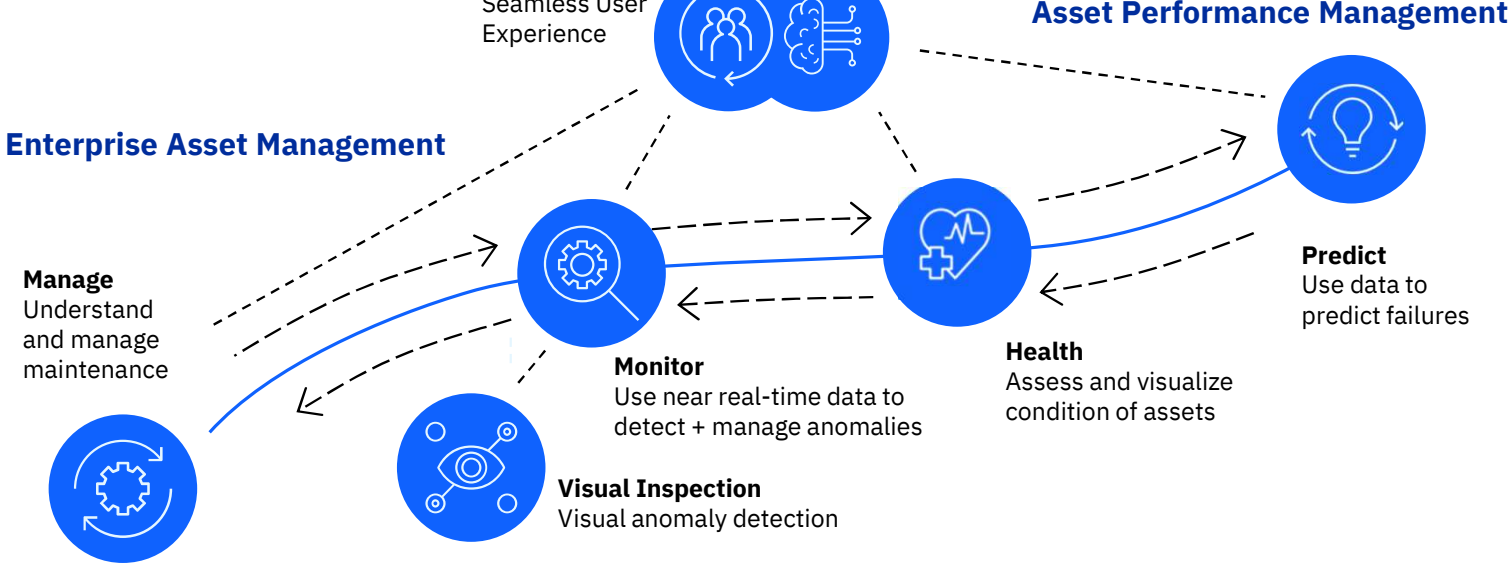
Seamless User Experience

Asset Performance Management

Enterprise Asset Management

Manage
Understand and manage maintenance

Monitor
Use near real-time data to detect + manage anomalies

Health
Assess and visualize condition of assets

Predict
Use data to predict failures

Visual Inspection
Visual anomaly detection